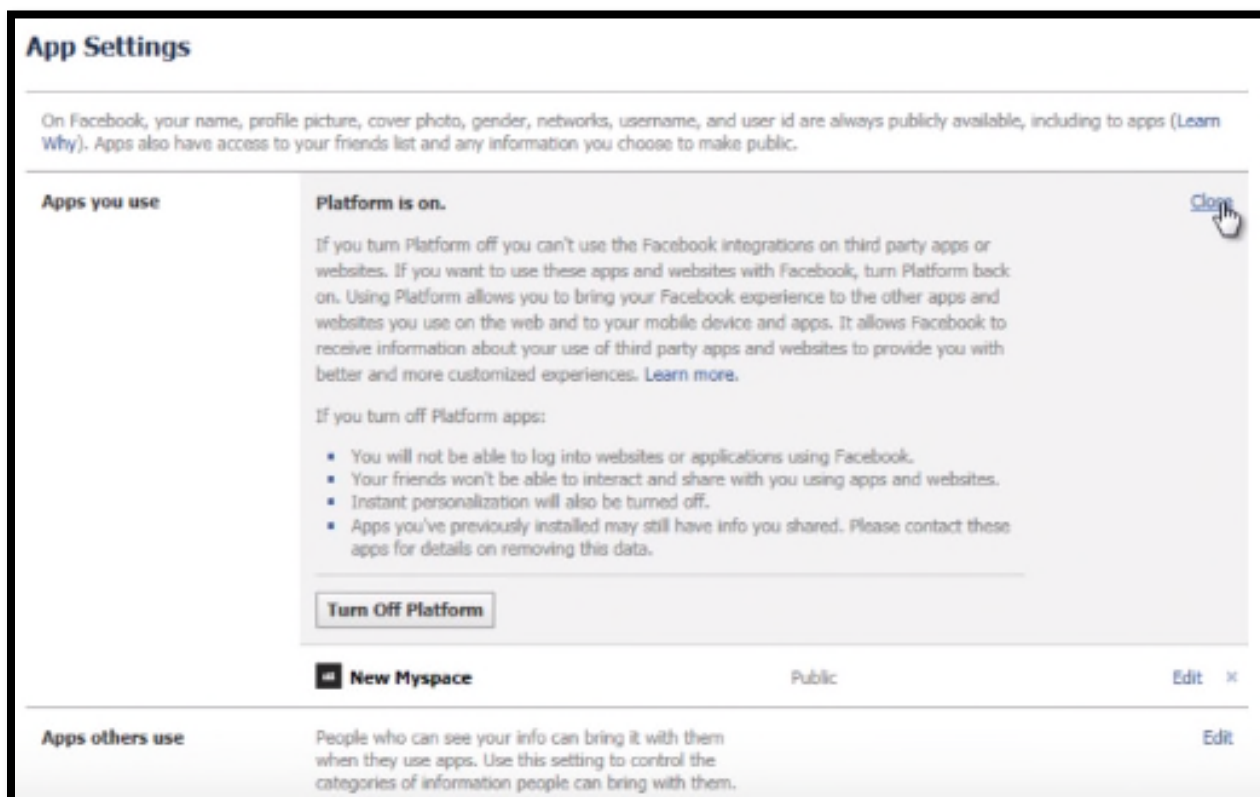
App Settings

On Facebook, your name, profile picture, cover photo, gender, networks, username, and user id are always publicly available, including to apps (Learn Why). Apps also have access to your friends list and any information you choose to make public.

Apps you use

Platform is on.

Close

If you turn Platform off you can't use the Facebook integrations on third party apps or websites. If you want to use these apps and websites with Facebook, turn Platform back on. Using Platform allows you to bring your Facebook experience to the other apps and websites you use on the web and to your mobile device and apps. It allows Facebook to receive information about your use of third party apps and websites to provide you with better and more customized experiences. Learn more.

If you turn off Platform apps:

- You will not be able to log into websites or applications using Facebook.
- Your friends won't be able to interact and share with you using apps and websites.
- Instant personalization will also be turned off.
- Apps you've previously installed may still have info you shared. Please contact these apps for details on removing this data.

Turn Off Platform

New Myspace Public Edit ×

Apps others use

People who can see your info can bring it with them when they use apps. Use this setting to control the categories of information people can bring with them.

Edit